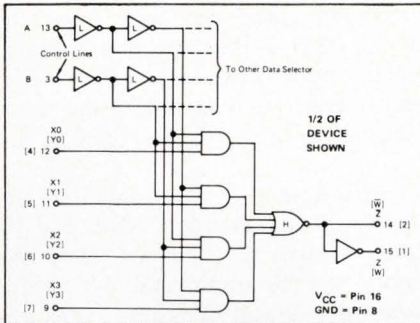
A 13
L
L
Control Lines
B 3
L
L
To Other Data Selector

1/2 OF DEVICE SHOWN

X0
[Y0]
[4] 12

X1
[Y1]
[5] 11

X2
[Y2]
[6] 10

X3
[Y3]
[7] 9

H

$(\overline{W})$
$\overline{Z}$
14 [2]

15 [1]
Z
[W]

$V_{CC}$ = Pin 16
GND = Pin 8